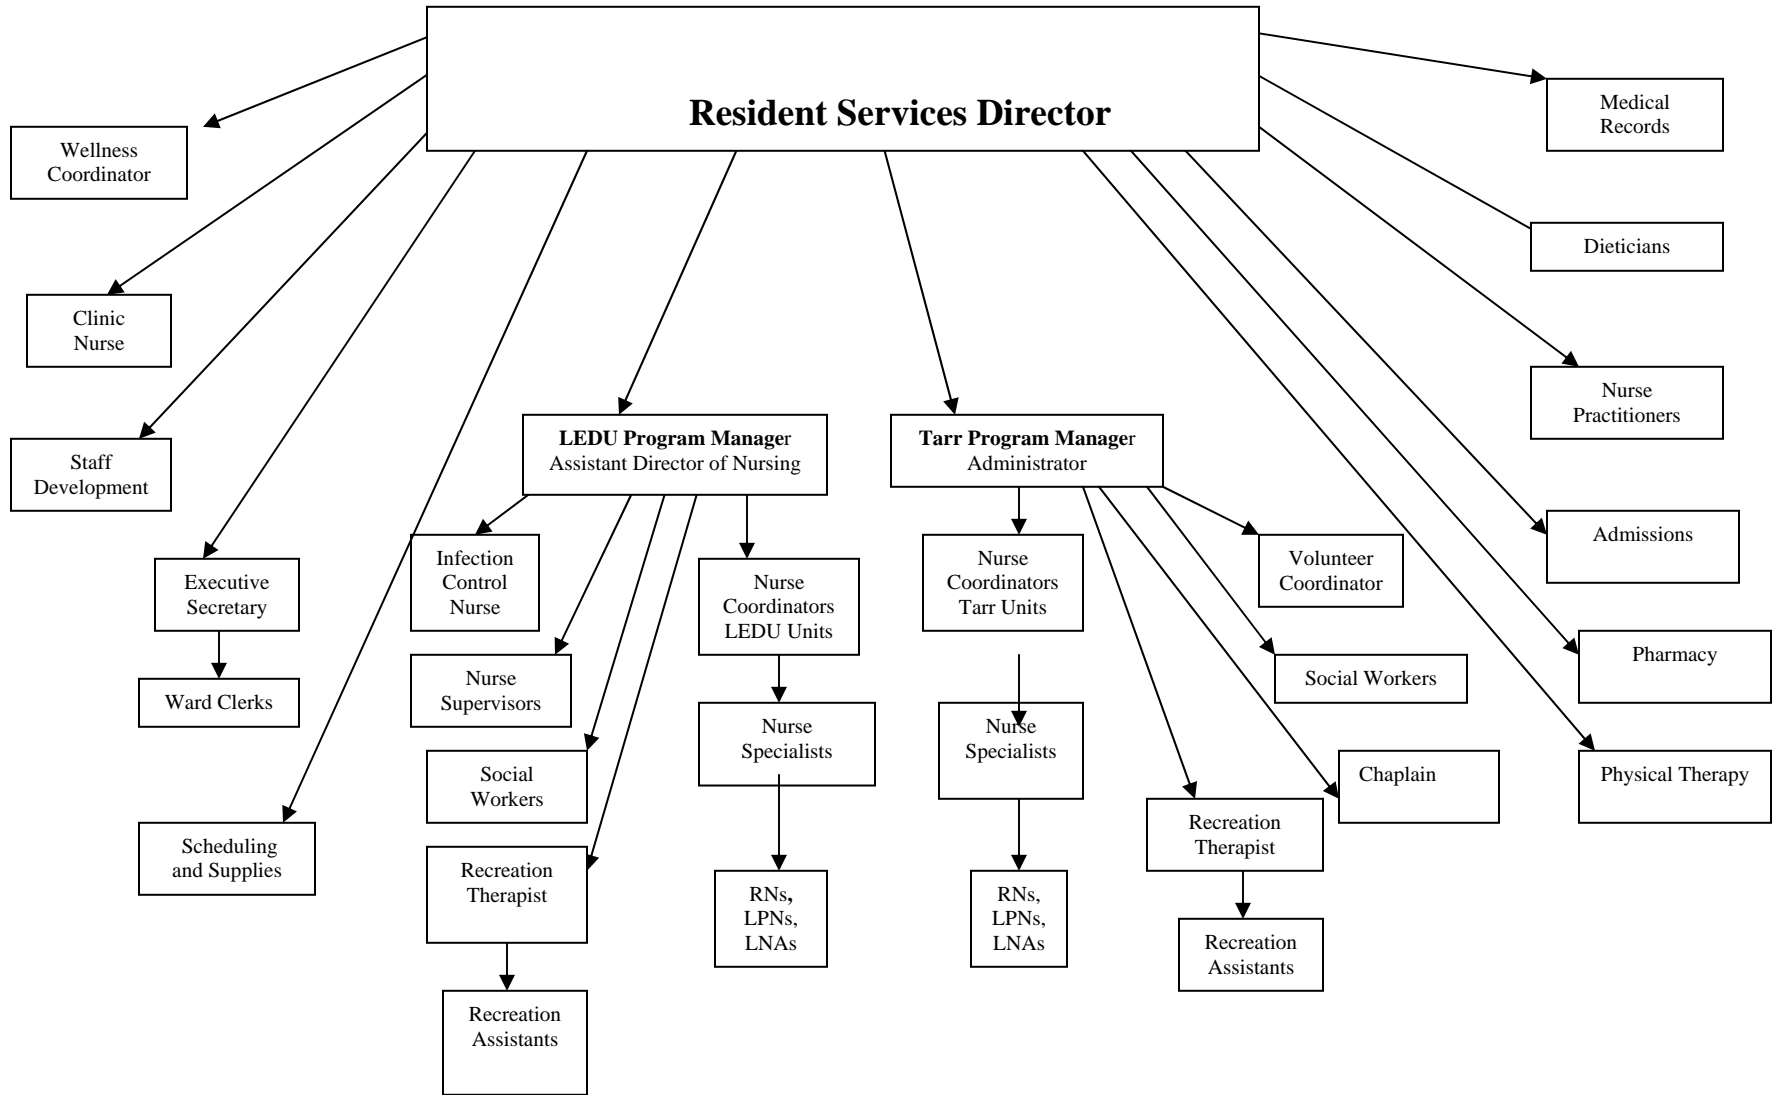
Resident Services Director

Wellness Coordinator

Clinic Nurse

Staff Development

Executive Secretary

Ward Clerks

Scheduling and Supplies

LEDU Program Manager
Assistant Director of Nursing

Infection Control Nurse

Nurse Supervisors

Social Workers

Recreation Therapist

Recreation Assistants

Nurse Coordinators LEDU Units

Nurse Specialists

RNs, LPNs, LNAs

Tarr Program Manager
Administrator

Nurse Coordinators Tarr Units

Nurse Specialists

RNs, LPNs, LNAs

Volunteer Coordinator

Social Workers

Chaplain

Recreation Therapist

Recreation Assistants

Medical Records

Dieticians

Nurse Practitioners

Admissions

Pharmacy

Physical Therapy